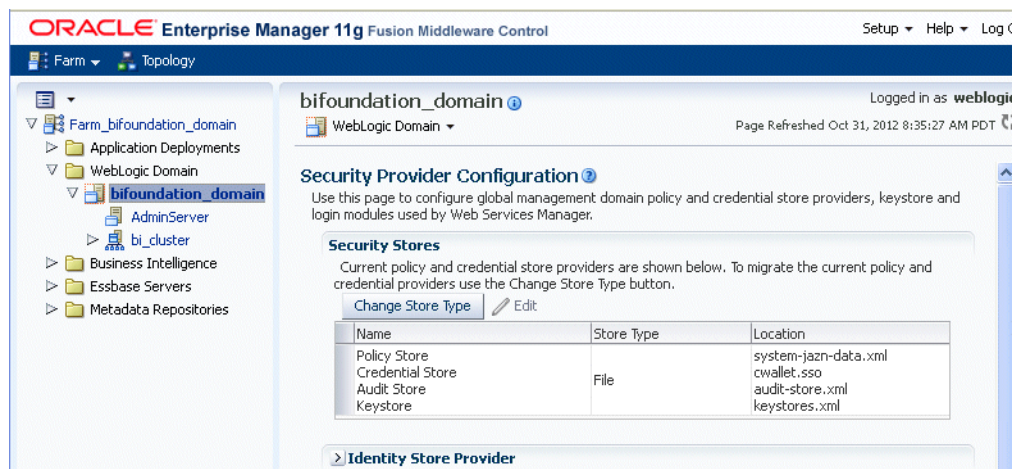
ORACLE Enterprise Manager 11g Fusion Middleware Control

Setup ▾ Help ▾ Log O

Farm ▾ Topology

Farm_bifoundation_domain
Application Deployments
WebLogic Domain
bifoundation_domain
AdminServer
bi_cluster
Business Intelligence
Essbase Servers
Metadata Repositories

bifoundation_domain

WebLogic Domain ▾

Logged in as weblogic

Page Refreshed Oct 31, 2012 8:35:27 AM PDT

Security Provider Configuration

Use this page to configure global management domain policy and credential store providers, keystore and login modules used by Web Services Manager.

Security Stores

Current policy and credential store providers are shown below. To migrate the current policy and credential providers use the Change Store Type button.

Change Store Type Edit

| Name | Store Type | Location |
|---|---|---|
| Policy Store<br>Credential Store<br>Audit Store<br>Keystore | File | system-jazn-data.xml<br>cwallet.sso<br>audit-store.xml<br>keystores.xml |

Identity Store Provider